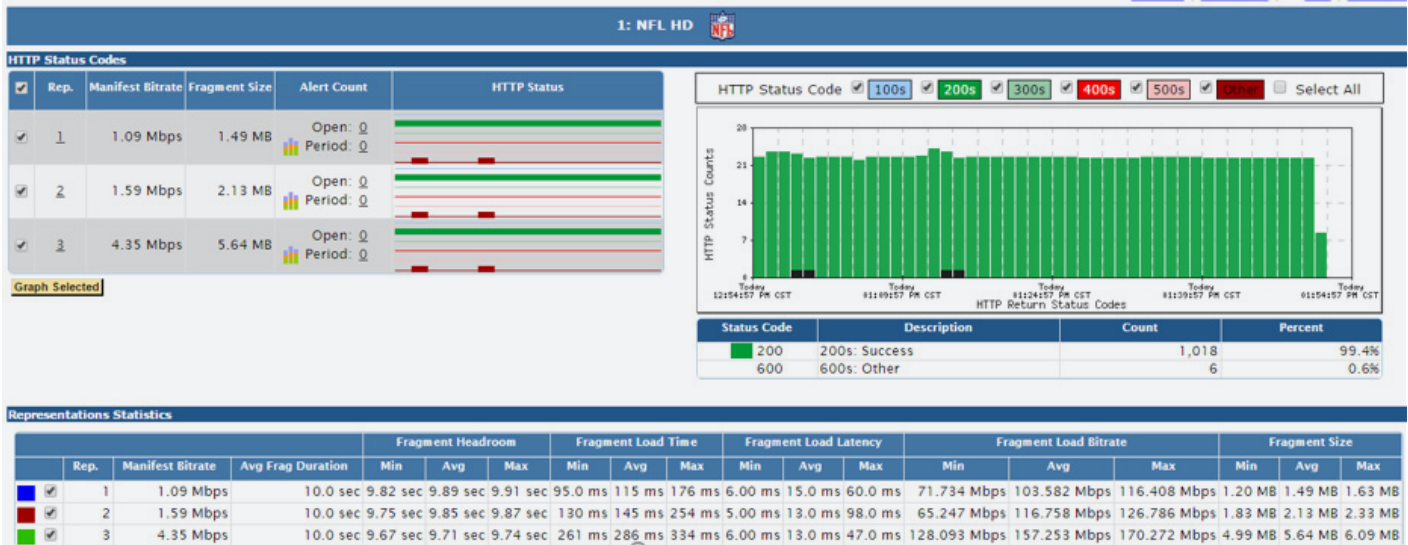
1: NFL HD

HTTP Status Codes

| | Rep. | Manifest Bitrate | Fragment Size | Alert Count | HTTP Status |
|---|---|---|---|---|---|
| | 1 | 1.09 Mbps | 1.49 MB | Open: 0 Period: 0 | |
| | 2 | 1.59 Mbps | 2.13 MB | Open: 0 Period: 0 | |
| | 3 | 4.35 Mbps | 5.64 MB | Open: 0 Period: 0 | |

Graph Selected

HTTP Status Code 100s 200s 300s 400s 500s Other Select All

28
21
14
7
0
HTTP Status Counts
Today 12:54:57 PM CST
Today 01:09:57 PM CST
Today 01:24:57 PM CST
Today 01:39:57 PM CST
Today 01:54:57 PM CST
HTTP Return Status Codes

| Status Code | Description | Count | Percent |
|---|---|---|---|
| 200 | 200s: Success | 1,018 | 99.4% |
| 600 | 600s: Other | 6 | 0.6% |

Representations Statistics

| | | Rep. | Manifest Bitrate | Avg Frag Duration | Fragment Headroom Min | Fragment Headroom Avg | Fragment Headroom Max | Fragment Load Time Min | Fragment Load Time Avg | Fragment Load Time Max | Fragment Load Latency Min | Fragment Load Latency Avg | Fragment Load Latency Max | Fragment Load Bitrate Min | Fragment Load Bitrate Avg | Fragment Load Bitrate Max | Fragment Size Min | Fragment Size Avg | Fragment Size Max |
|---|---|---|---|---|---|---|---|---|---|---|---|---|---|---|---|---|---|---|---|
| | | 1 | 1.09 Mbps | 10.0 sec | 9.82 sec | 9.89 sec | 9.91 sec | 95.0 ms | 115 ms | 176 ms | 6.00 ms | 15.0 ms | 60.0 ms | 71.734 Mbps | 103.582 Mbps | 116.408 Mbps | 1.20 MB | 1.49 MB | 1.63 MB |
| | | 2 | 1.59 Mbps | 10.0 sec | 9.75 sec | 9.85 sec | 9.87 sec | 130 ms | 145 ms | 254 ms | 5.00 ms | 13.0 ms | 98.0 ms | 65.247 Mbps | 116.758 Mbps | 126.786 Mbps | 1.83 MB | 2.13 MB | 2.33 MB |
| | | 3 | 4.35 Mbps | 10.0 sec | 9.67 sec | 9.71 sec | 9.74 sec | 261 ms | 286 ms | 334 ms | 6.00 ms | 13.0 ms | 47.0 ms | 128.093 Mbps | 157.253 Mbps | 170.272 Mbps | 4.99 MB | 5.64 MB | 6.09 MB |